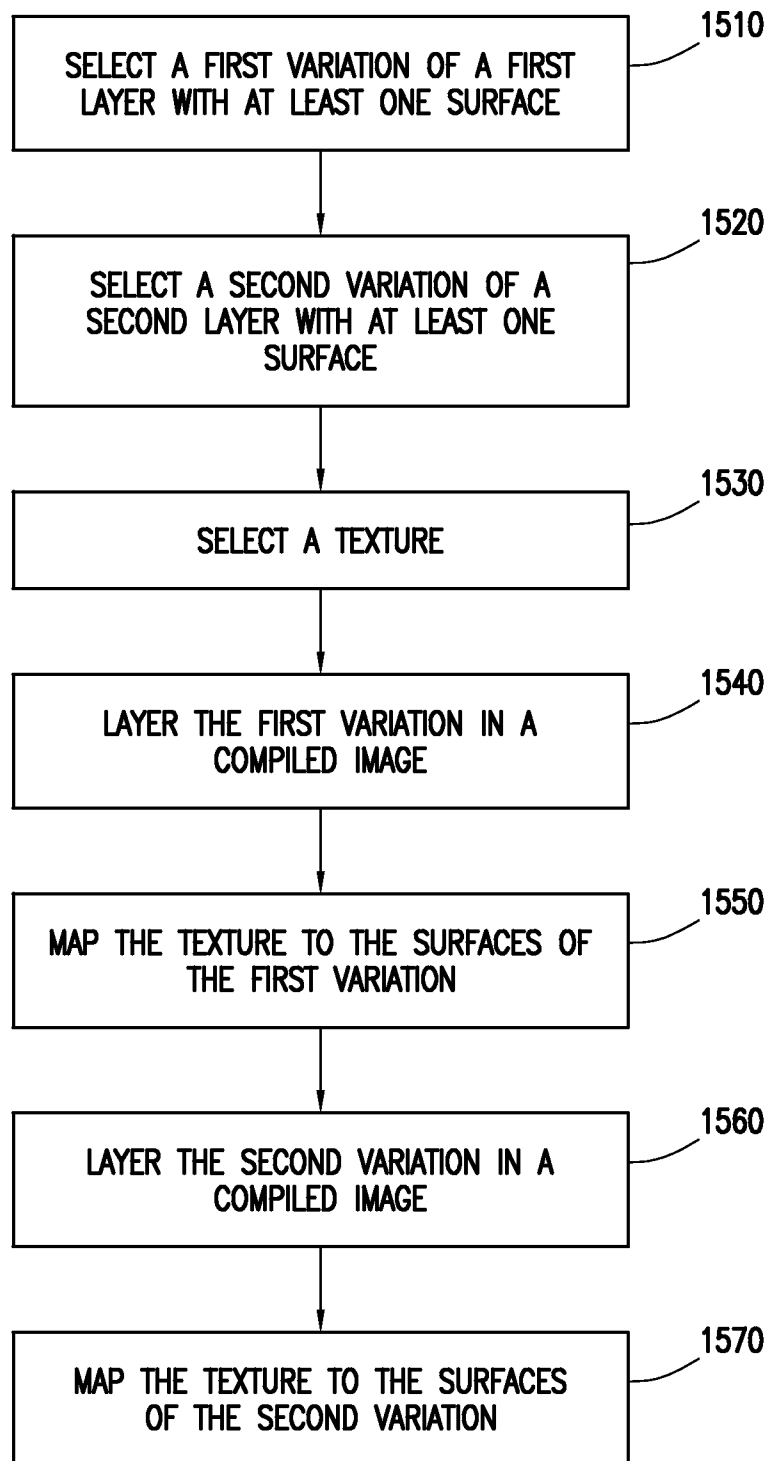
SELECT A FIRST VARIATION OF A FIRST LAYER WITH AT LEAST ONE SURFACE

1510

SELECT A SECOND VARIATION OF A SECOND LAYER WITH AT LEAST ONE SURFACE

1520

SELECT A TEXTURE

1530

LAYER THE FIRST VARIATION IN A COMPILED IMAGE

1540

MAP THE TEXTURE TO THE SURFACES OF THE FIRST VARIATION

1550

LAYER THE SECOND VARIATION IN A COMPILED IMAGE

1560

MAP THE TEXTURE TO THE SURFACES OF THE SECOND VARIATION

1570